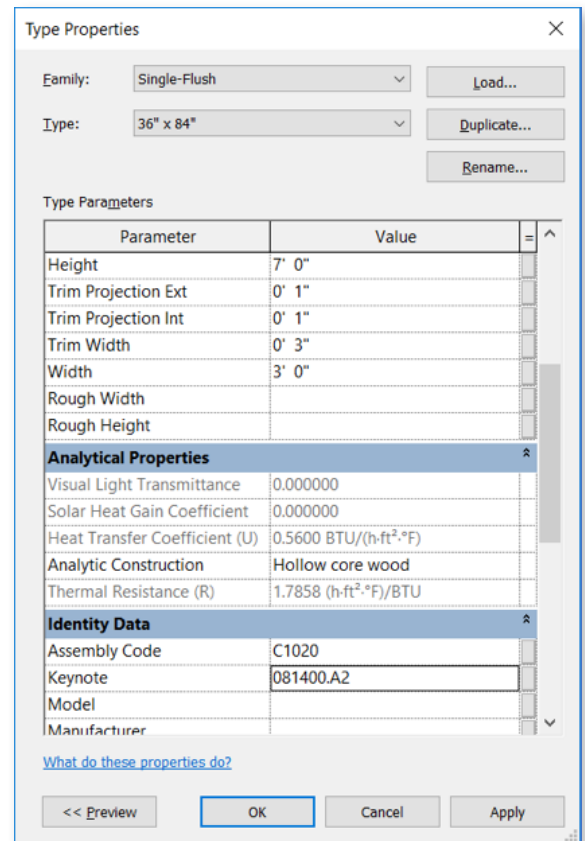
Type Properties

Family: Single-Flush

Type: 36" x 84"

Load...

Duplicate...

Rename...

Type Parameters

| Parameter | Value | = |
|---|---|---|
| Height | 7' 0" | |
| Trim Projection Ext | 0' 1" | |
| Trim Projection Int | 0' 1" | |
| Trim Width | 0' 3" | |
| Width | 3' 0" | |
| Rough Width | | |
| Rough Height | | |
| **Analytical Properties** | | |
| Visual Light Transmittance | 0.000000 | |
| Solar Heat Gain Coefficient | 0.000000 | |
| Heat Transfer Coefficient (U) | 0.5600 BTU/(h·ft²·°F) | |
| Analytic Construction | Hollow core wood | |
| Thermal Resistance (R) | 1.7858 (h·ft²·°F)/BTU | |
| **Identity Data** | | |
| Assembly Code | C1020 | |
| Keynote | 081400.A2 | |
| Model | | |
| Manufacturer | | |

What do these properties do?

<< Preview

OK

Cancel

Apply